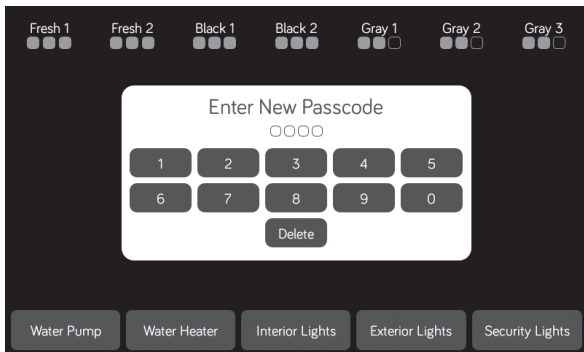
Fresh 1 Fresh 2 Black 1 Black 2 Gray 1 Gray 2 Gray 3

Enter New Passcode

| 1 | 2 | 3 | 4 | 5 |
|---|---|---|---|---|
| 6 | 7 | 8 | 9 | 0 |

Delete

Water Pump Water Heater Interior Lights Exterior Lights Security Lights